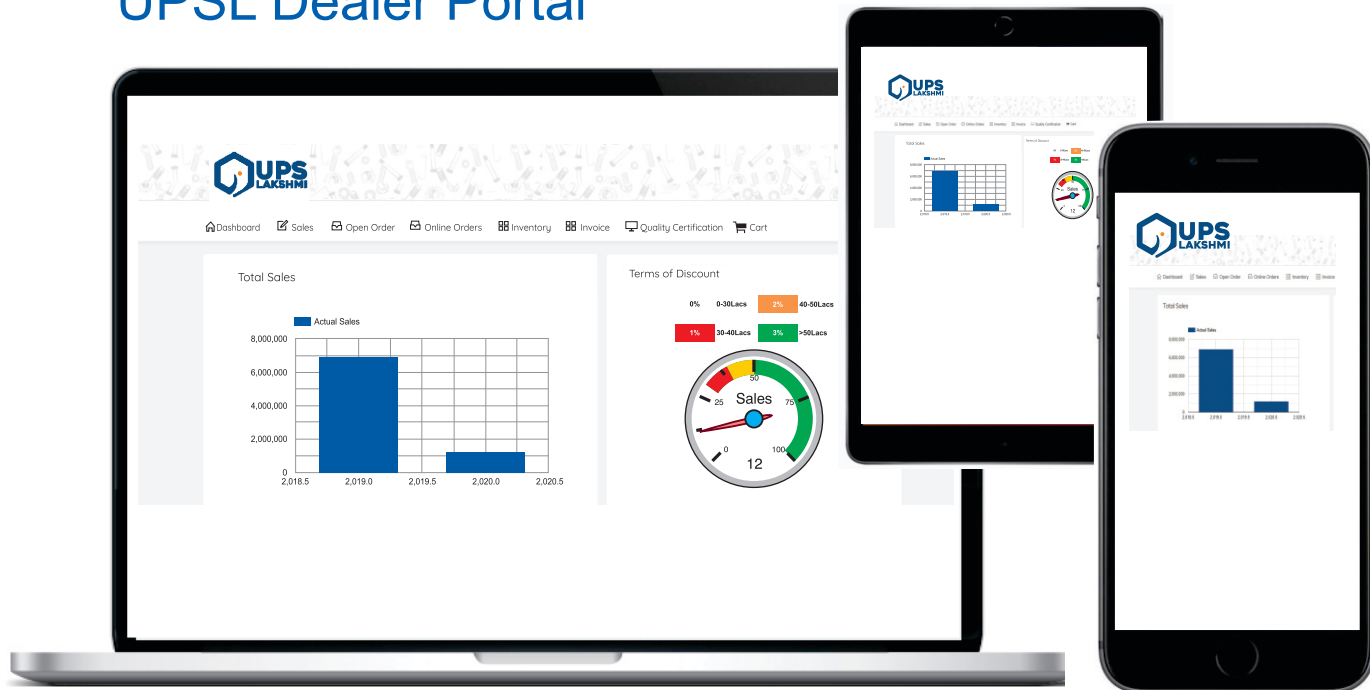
UPSL Dealer Portal

UPS LAKSHMI

Dashboard Sales Open Order Online Orders Inventory Invoice Quality Certification Cart

Total Sales

Actual Sales

8,000,000
6,000,000
4,000,000
2,000,000
0
2,018.5 2,019.0 2,019.5 2,020.0 2,020.5

Terms of Discount

0% 0-30Lacs 2% 40-50Lacs
1% 30-40Lacs 3% >50Lacs

25 50 75 0 100
Sales
12

UPS LAKSHMI

Dashboard Sales Open Order Online Orders Inventory Invoice Quality Certification Cart

Total Sales

Actual Sales

Terms of Discount

Sales
12

UPS LAKSHMI

Dashboard Sales Open Order Online Orders Inventory Invoice

Total Sales

Actual Sales

8,000,000
6,000,000
4,000,000
2,000,000
0
2,018.5 2,019.0 2,019.5 2,020.0 2,020.5